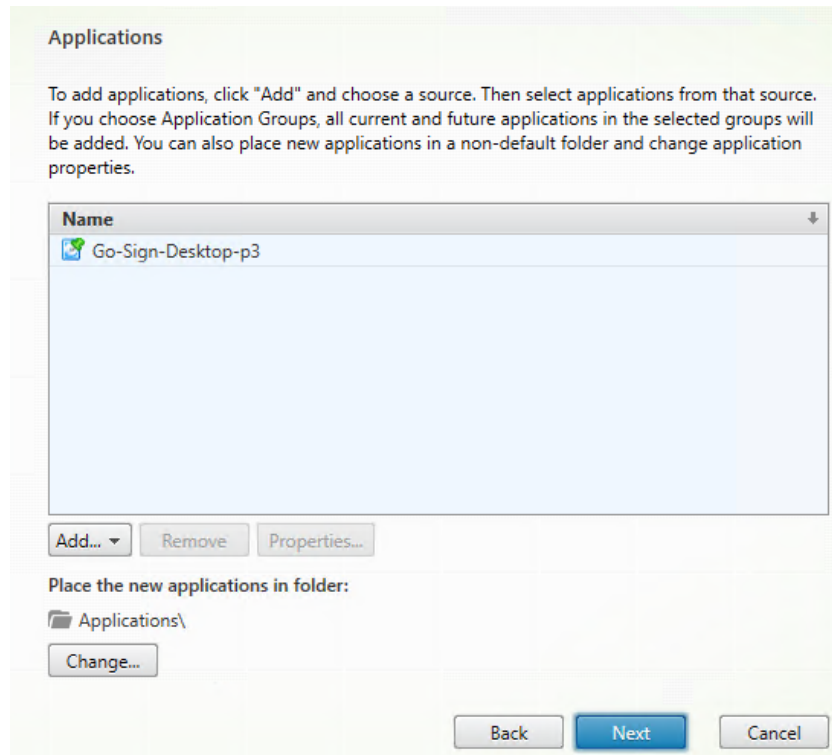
Applications

To add applications, click "Add" and choose a source. Then select applications from that source. If you choose Application Groups, all current and future applications in the selected groups will be added. You can also place new applications in a non-default folder and change application properties.

| Name |
|---|
| Go-Sign-Desktop-p3 |

Add... Remove Properties...

Place the new applications in folder:

Applications\

Change...

Back Next Cancel